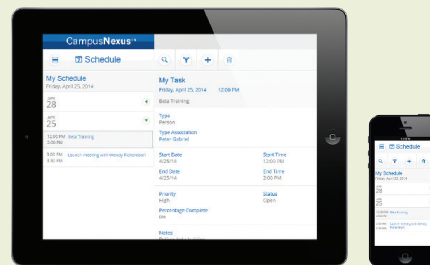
CampusNexus

Schedule

My Schedule
Friday, April 25, 2014

APR
28

APR
25

12:00 PM Beta Training

9:00 AM
9:30 AM Launch meeting with Weekly Refresher!

My Task
Friday, April 25, 2014 12:00 PM

Beta Training

Type
Person

Type Association
Peter Gabriel

Start Date
4/28/14

Start Time
12:00 PM

End Date
4/25/14

End Time
5:00 PM

Priority
High

Status
Open

Percentage Complete
0%

Notes
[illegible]

Schedule

My Schedule
Friday, April 25, 2014

APR
28

APR
25

Beta Training

Launch meeting with Weekly Refresher!